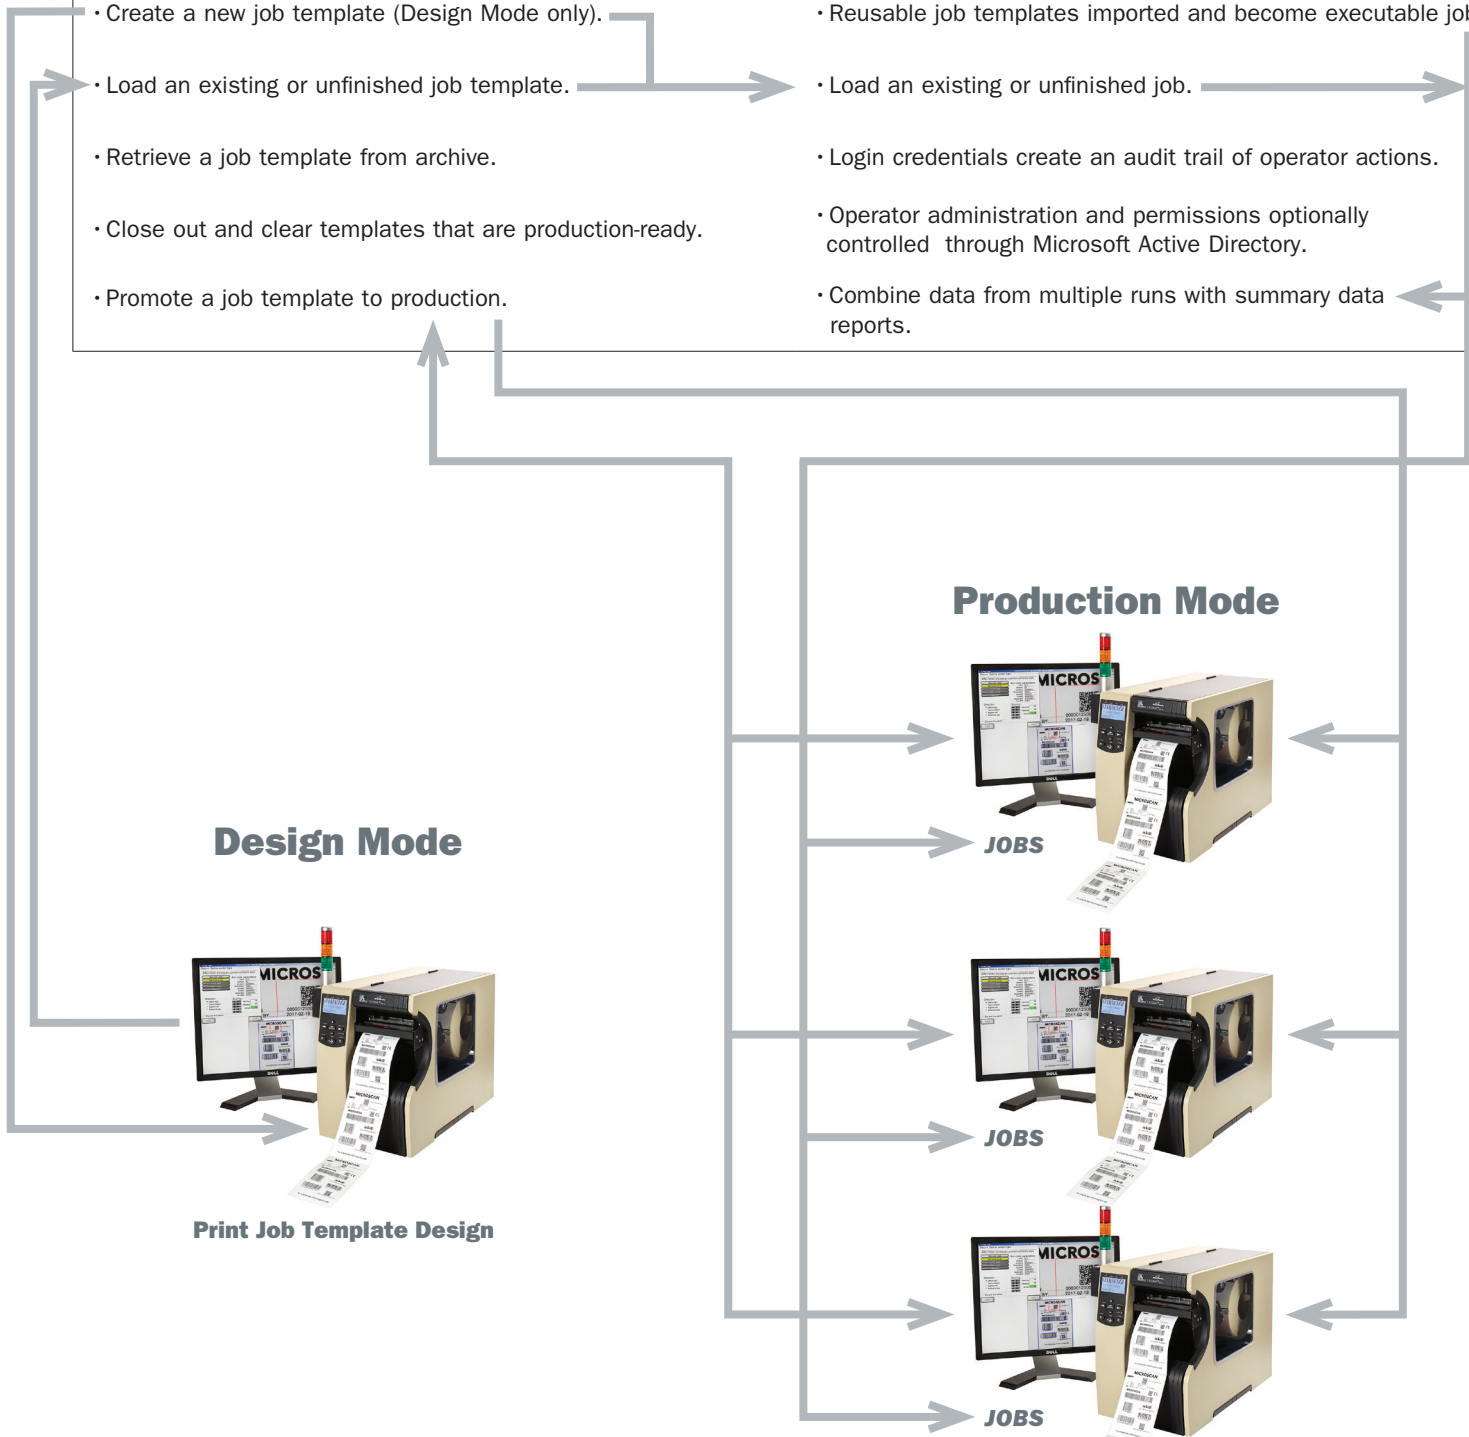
• Create a new job template (Design Mode only).

• Load an existing or unfinished job template.

• Retrieve a job template from archive.

• Close out and clear templates that are production-ready.

• Promote a job template to production.

• Reusable job templates imported and become executable jo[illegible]

• Load an existing or unfinished job.

• Login credentials create an audit trail of operator actions.

• Operator administration and permissions optionally controlled through Microsoft Active Directory.

• Combine data from multiple runs with summary data reports.

Production Mode

MICROS

JOBS

MICROS

JOBS

MICROS

JOBS

Design Mode

MICROS

Print Job Template Design